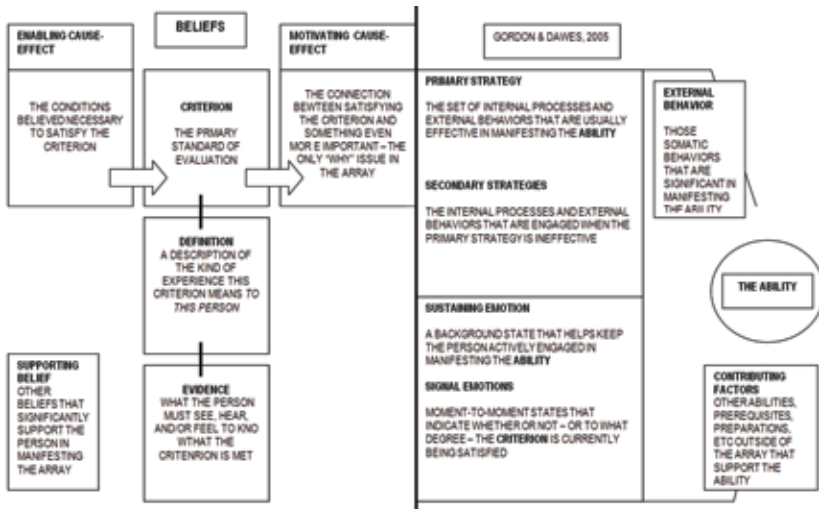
ENABLING CAUSE-EFFECT

BELIEFS

MOTIVATING CAUSE-EFFECT

GORDON & DAWES, 2005

THE CONDITIONS BELIEVED NECESSARY TO SATISFY THE CRITERION

CRITERION

THE PRIMARY STANDARD OF EVALUATION

THE CONNECTION BENTWEEN SATISFYING THE CRITERION AND SOMETHING EVEN MOR E IMPORTANT – THE ONLY "WHY" ISSUE IN THE ARRAY

PRIMARY STRATEGY

THE SET OF INTERNAL PROCESSES AND EXTERNAL BEHAVIORS THAT ARE USUALLY EFFECTIVE IN MANIFESTING THE ABILITY

SECONDARY STRATEGIES

THE INTERNAL PROCESSES AND EXTERNAL BEHAVIORS THAT ARE ENGAGED WHEN THE PRIMARY STRATEGY IS INEFFECTIVE

EXTERNAL BEHAVIOR

THOSE SOMATIC BEHAVIORS THAT ARE SIGNIFICANT IN MANIFESTING THE ABILITY

DEFINITION
A DESCRIPTION OF THE KIND OF EXPERIENCE THIS CRITERION MEANS TO THIS PERSON

THE ABILITY

SUSTAINING EMOTION

A BACKGROUND STATE THAT HELPS KEEP THE PERSON ACTIVELY ENGAGED IN MANIFESTING THE ABILITY

SIGNAL EMOTIONS

MOMENT-TO-MOMENT STATES THAT INDICATE WHETHER OR NOT – OR TO WHAT DEGREE – THE CRITERION IS CURRENTLY BEING SATISFIED

SUPPORTING BELIEF
OTHER BELIEFS THAT SIGNIFICANTLY SUPPORT THE PERSON IN MANIFESTING THE ARRAY

EVIDENCE
WHAT THE PERSON MUST SEE, HEAR, AND/OR FEEL TO KNO WTHAT THE CRITENRION IS MET

CONTRIBUTING FACTORS
OTHER ABILITIES, PREREQUISITES, PREPARATIONS, ETC OUTSIDE OF THE ARRAY THAT SUPPORT THE ABILITY